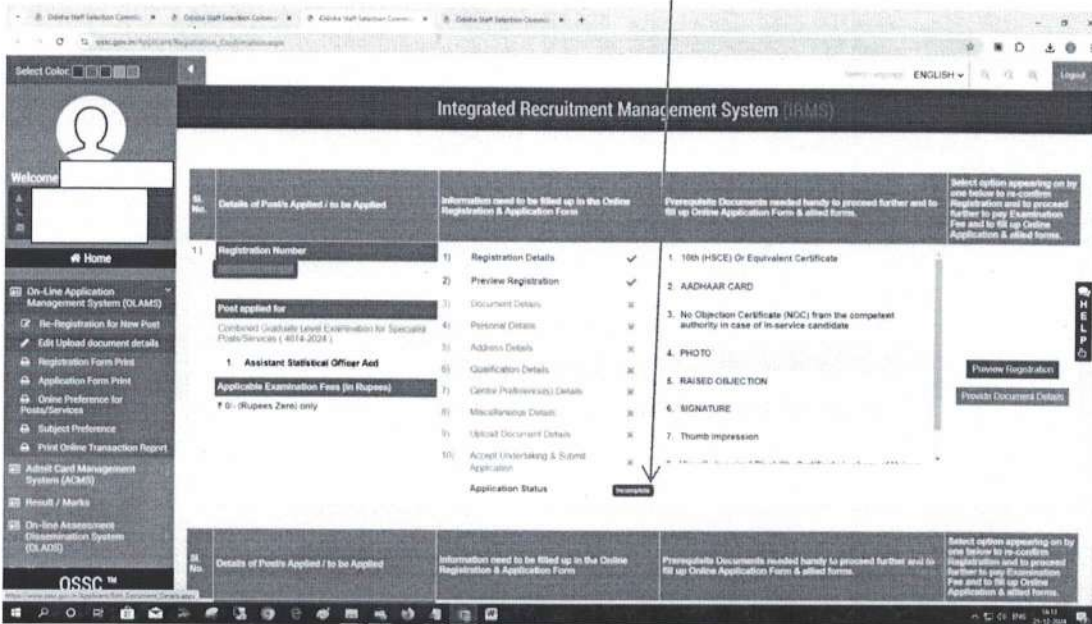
Odisha Staff Selection Commi ×   Odisha Staff Selection Commi ×   Odisha Staff Selection Commi ×   Odisha Staff Selection Commi ×

Select Color:

ENGLISH   Logout

Integrated Recruitment Management System (IRMS)

Welcome

Home

On-Line Application Management System (OLAMS)

Re-Registration for New Post

Edit Upload document details

Registration Form Print

Application Form Print

Online Preference for Posts/Services

Subject Preference

Print Online Transaction Report

Admit Card Management System (ACMS)

Result / Marks

On-line Assessment Dissemination System (OLADS)

OSSC ™

| Sl. No. | Details of Post/s Applied / to be Applied | Information need to be filled up in the Online Registration & Application Form | Prerequisite Documents needed handy to proceed further and to fill up Online Application Form & allied forms. | Select option appearing on by one below to re-confirm Registration and to proceed further to pay Examination Fee and to fill up Online Application & allied forms. |
|---|---|---|---|---|
| 1 ) | Registration Number<br><br>Post applied for<br>Combined Graduate Level Examination for Specialist Posts/Services ( 4014-2024 )<br>1. Assistant Statistical Officer Aed<br><br>Applicable Examination Fees (In Rupees)<br>₹ 0/- (Rupees Zero) only | 1) Registration Details ✓<br>2) Preview Registration ✓<br>3) Document Details ×<br>4) Personal Details ×<br>5) Address Details ×<br>6) Qualification Details ×<br>7) Centre Preference(s) Details ×<br>8) Miscellaneous Details ×<br>9) Upload Document Details ×<br>10) Accept Undertaking & Submit Application ×<br>Application Status Incomplete | 1. 10th (HSCE) Or Equivalent Certificate<br>2. AADHAAR CARD<br>3. No Objection Certificate (NOC) from the competent authority in case of in-service candidate<br>4. PHOTO<br>5. RAISED OBJECTION<br>6. SIGNATURE<br>7. Thumb impression | Preview Registration<br>Provide Document Details |

| Sl. No. | Details of Post/s Applied / to be Applied | Information need to be filled up in the Online Registration & Application Form | Prerequisite Documents needed handy to proceed further and to fill up Online Application Form & allied forms. | Select option appearing on by one below to re-confirm Registration and to proceed further to pay Examination Fee and to fill up Online Application & allied forms. |
|---|---|---|---|---|

HELP